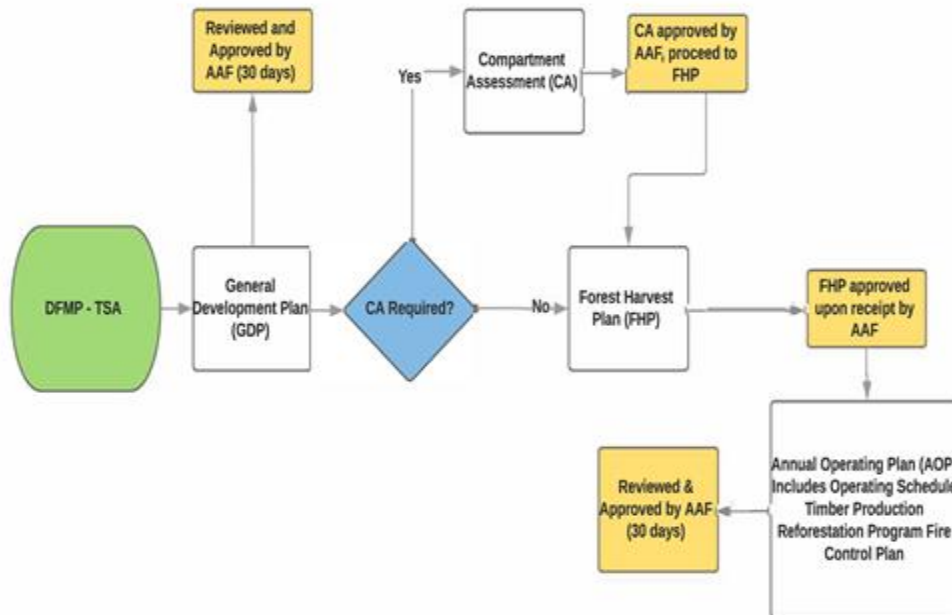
Reviewed and Approved by AAF (30 days)

Yes

Compartment Assessment (CA)

CA approved by AAF, proceed to FHP

DFMP - TSA

General Development Plan (GDP)

CA Required?

No

Forest Harvest Plan (FHP)

FHP approved upon receipt by AAF

Reviewed & Approved by AAF (30 days)

Annual Operating Plan (AOP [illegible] Includes Operating Schedul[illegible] Timber Production Reforestation Program Fire Control Plan